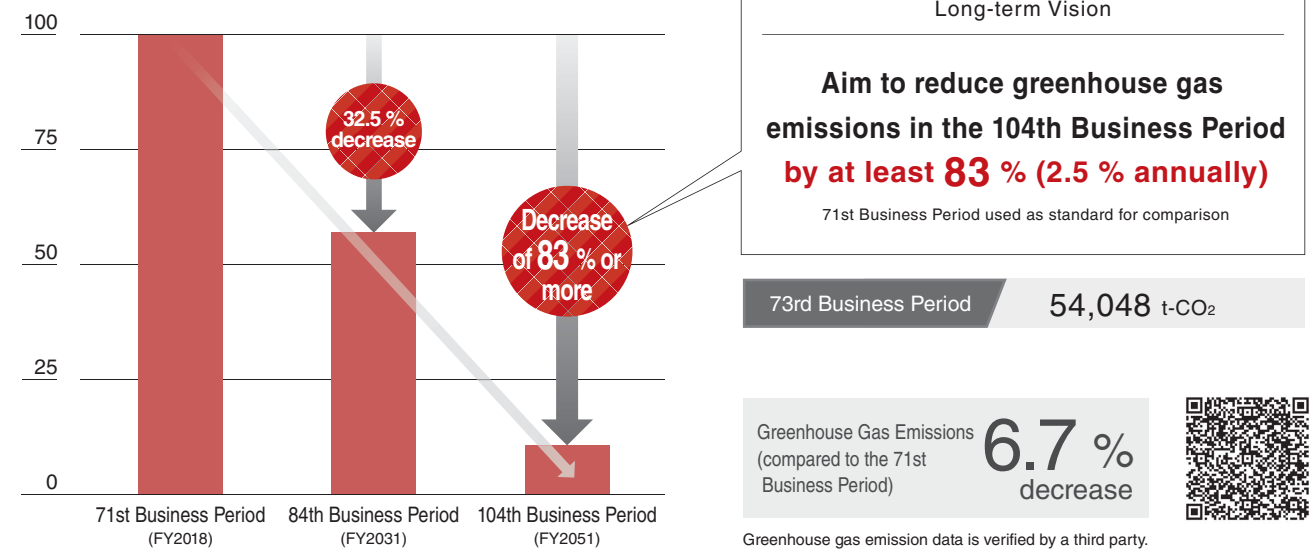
100

75

50

25

0

32.5 % decrease

Decrease of 83 % or more

71st Business Period (FY2018)

84th Business Period (FY2031)

104th Business Period (FY2051)

Long-term Vision

Aim to reduce greenhouse gas emissions in the 104th Business Period by at least 83 % (2.5 % annually)

71st Business Period used as standard for comparison

73rd Business Period

54,048 t-$CO_2$

Greenhouse Gas Emissions (compared to the 71st Business Period)

6.7 % decrease

Greenhouse gas emission data is verified by a third party.